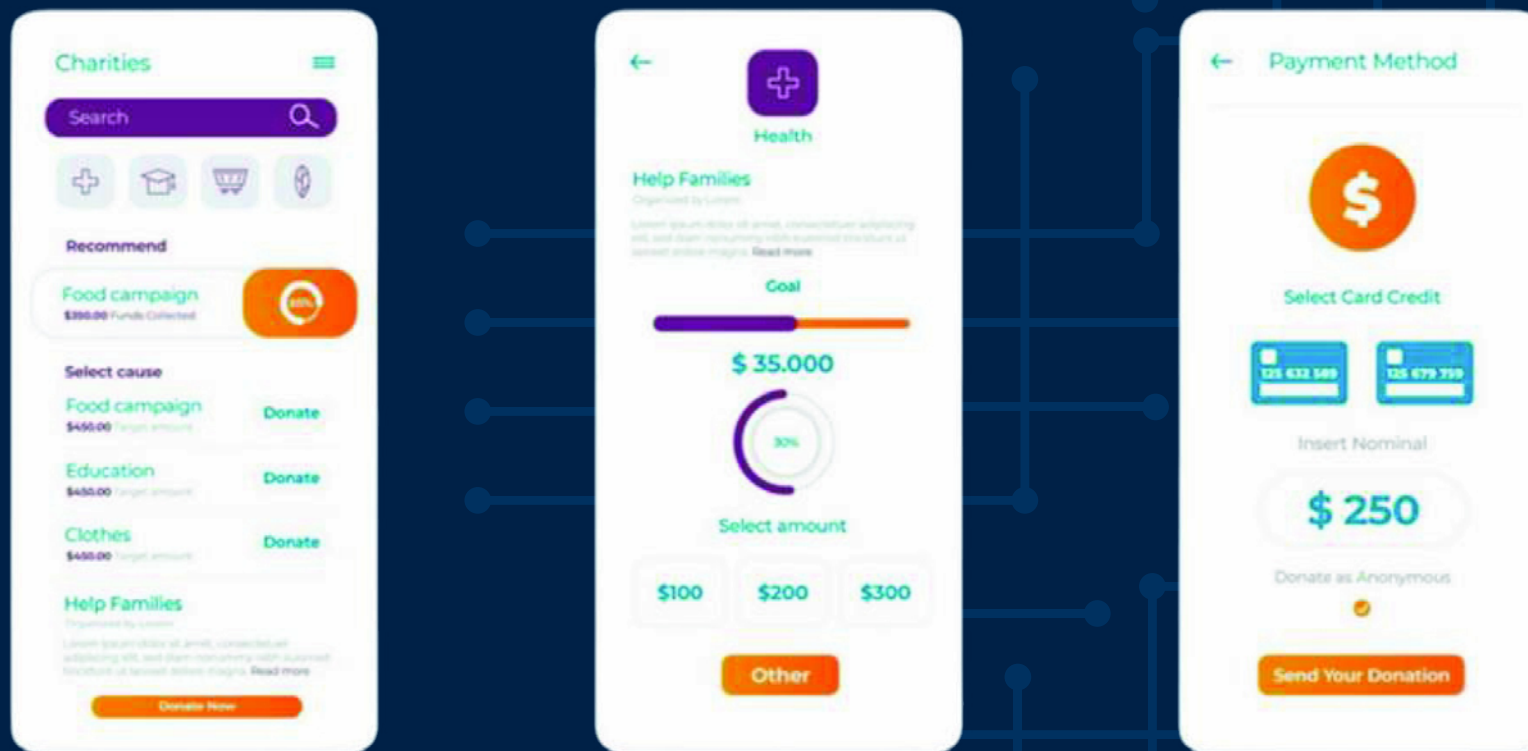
Charities

Search

Recommend

Food campaign
$350.00 Funds Collected

65%

Select cause

Food campaign
$450.00 Target amount
Donate

Education
$450.00 Target amount
Donate

Clothes
$450.00 Target amount
Donate

Help Families
Organized by Lorem

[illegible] Read more

Donate Now

←

Health

Help Families
Organized by Lorem

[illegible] Read more

Goal

$ 35.000

30%

Select amount

$100
$200
$300

Other

←
Payment Method

$

Select Card Credit

125 632 589
125 679 759

Insert Nominal

$ 250

Donate as Anonymous

Send Your Donation